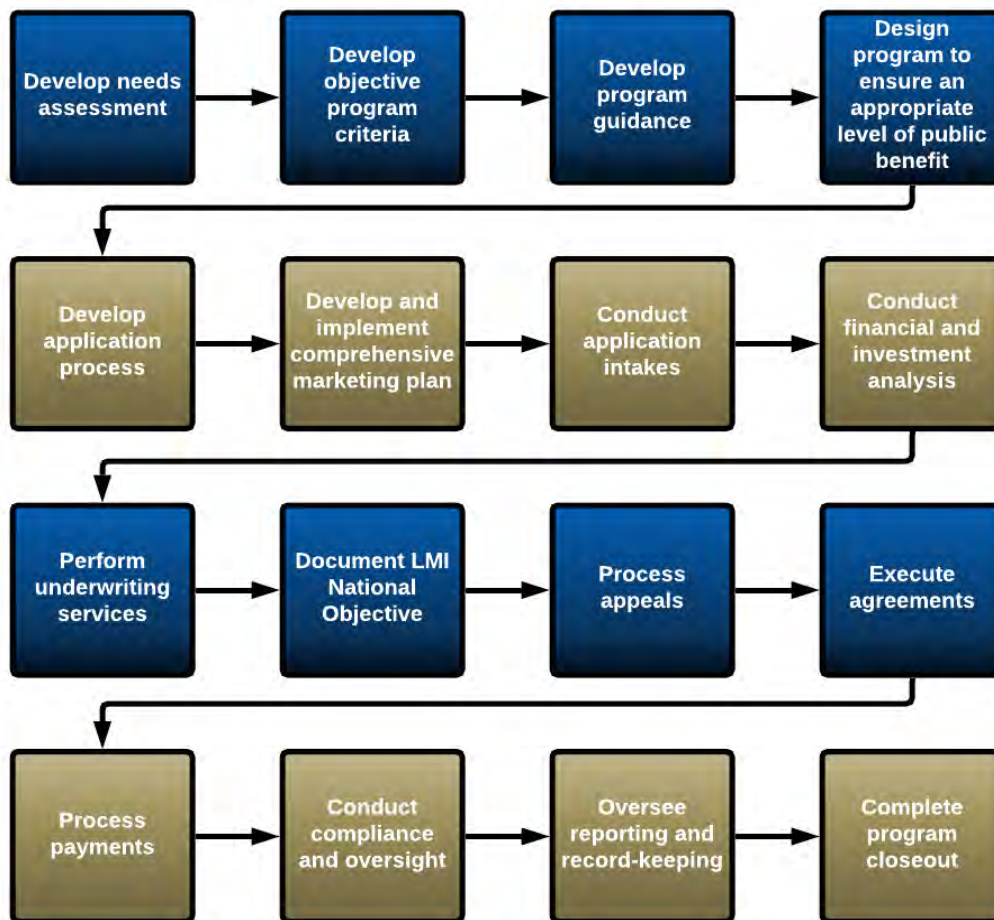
Develop needs assessment

Develop objective program criteria

Develop program guidance

Design program to ensure an appropriate level of public benefit

Develop application process

Develop and implement comprehensive marketing plan

Conduct application intakes

Conduct financial and investment analysis

Perform underwriting services

Document LMI National Objective

Process appeals

Execute agreements

Process payments

Conduct compliance and oversight

Oversee reporting and record-keeping

Complete program closeout